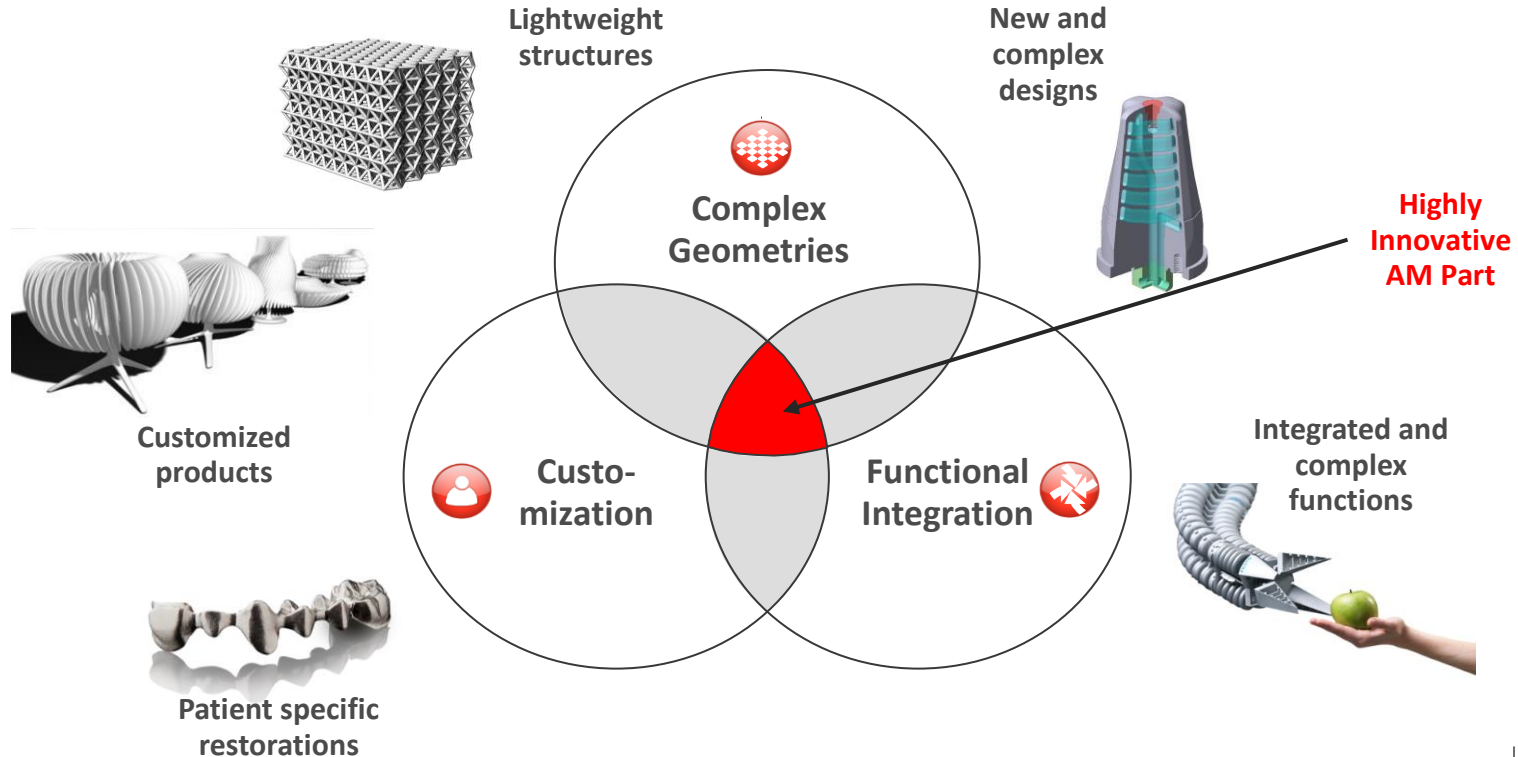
Lightweight structures

New and complex designs

Complex Geometries

Highly Innovative AM Part

Customized products

Custo-mization

Functional Integration

Integrated and complex functions

Patient specific restorations